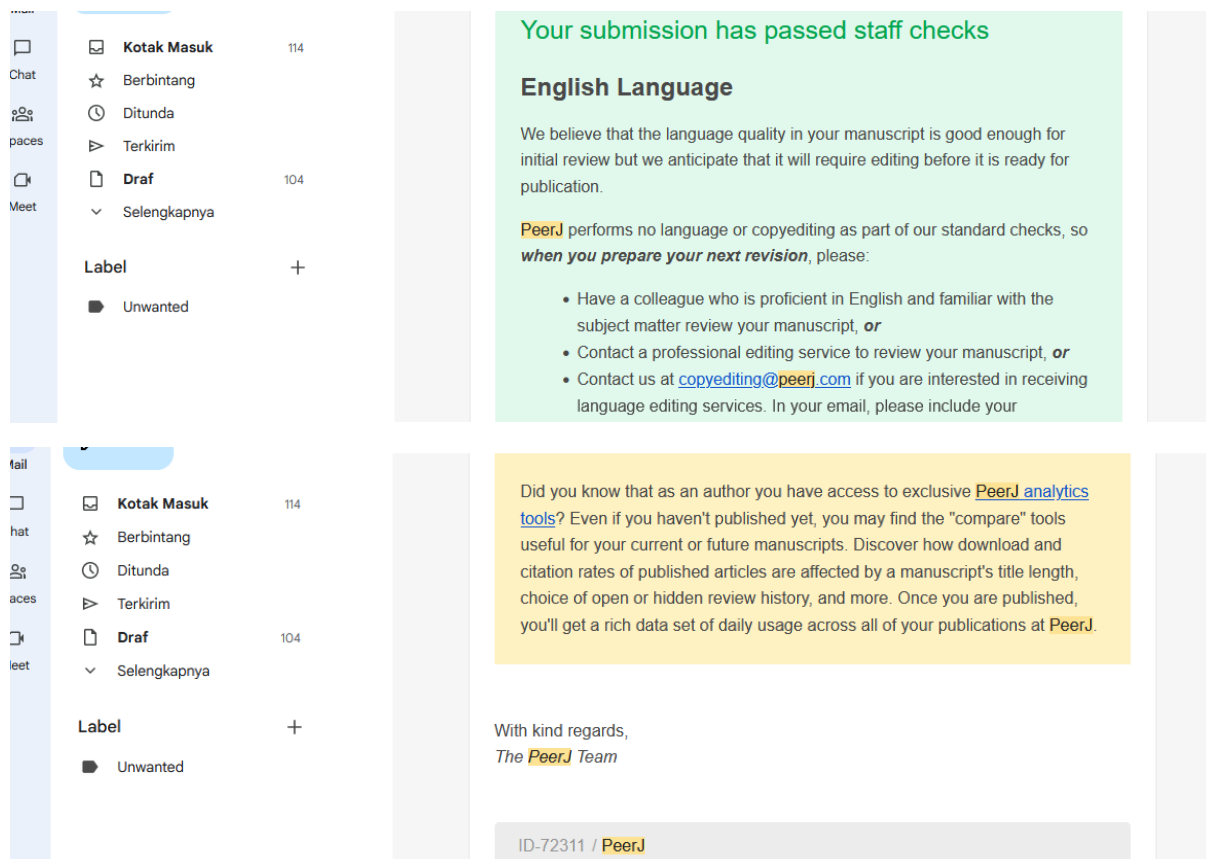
Chat
paces
Meet

Kotak Masuk 114
Berbintang
Ditunda
Terkirim
Draf 104
Selengkapnya

Label +
Unwanted

Your submission has passed staff checks

English Language

We believe that the language quality in your manuscript is good enough for initial review but we anticipate that it will require editing before it is ready for publication.

PeerJ performs no language or copyediting as part of our standard checks, so ***when you prepare your next revision***, please:

- Have a colleague who is proficient in English and familiar with the subject matter review your manuscript, ***or***
- Contact a professional editing service to review your manuscript, ***or***
- Contact us at copyediting@peerj.com if you are interested in receiving language editing services. In your email, please include your

Mail
hat
aces
leet

Kotak Masuk 114
Berbintang
Ditunda
Terkirim
Draf 104
Selengkapnya

Label +
Unwanted

Did you know that as an author you have access to exclusive PeerJ analytics tools? Even if you haven't published yet, you may find the "compare" tools useful for your current or future manuscripts. Discover how download and citation rates of published articles are affected by a manuscript's title length, choice of open or hidden review history, and more. Once you are published, you'll get a rich data set of daily usage across all of your publications at PeerJ.

With kind regards,
*The PeerJ Team*

ID-72311 / PeerJ